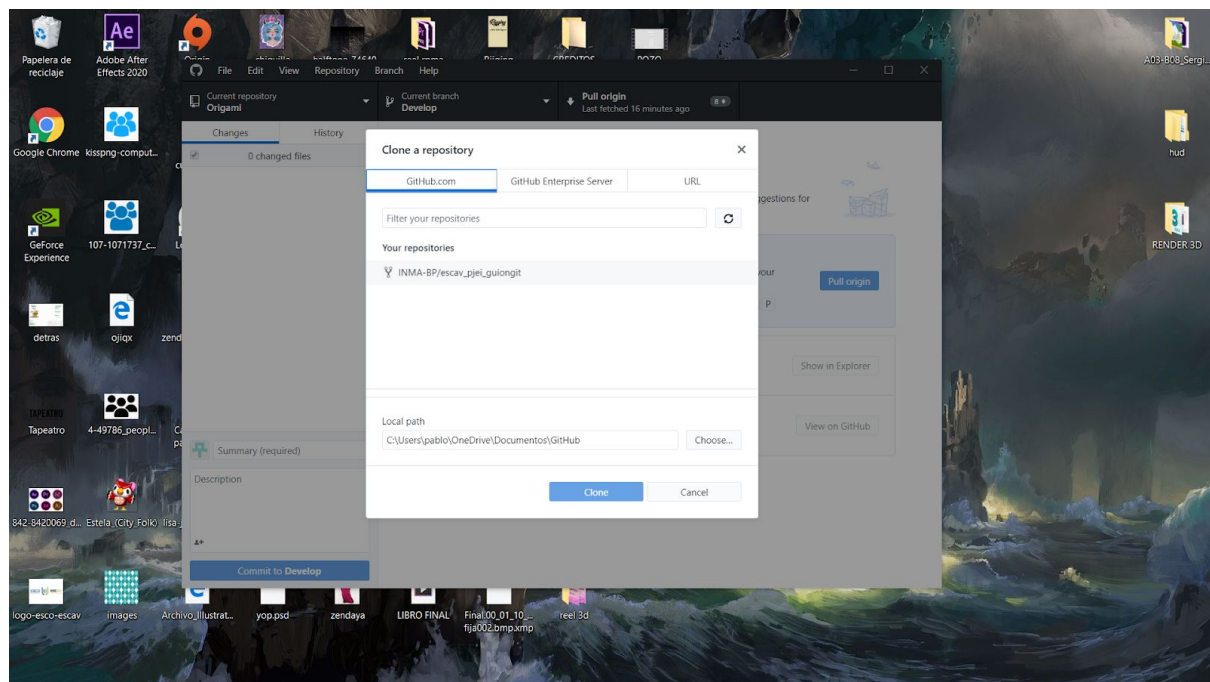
Papelera de reciclaje
Adobe After Effects 2020
Google Chrome
kisspng-comput...
GeForce Experience
107-1071737_c...
detras
ojiqx
Tapeatro
4-49786_peopl...
842-8420069_d...
Estela (City Folk)
logo-esco-escav
images
Archivo_Illustrat...
yop.psd
zendaya
LIBRO FINAL
Final 00_01_10_fija002.bmp.xmp
reel 3d
A03-B08_Sergi...
hud
RENDER 3D

File Edit View Repository Branch Help
Current repository
Origami
Current branch
Develop
Pull origin
Last fetched 16 minutes ago
Changes
History
0 changed files
Summary (required)
Description
Commit to Develop
ggestions for
Pull origin
Show in Explorer
View on GitHub

Clone a repository
GitHub.com
GitHub Enterprise Server
URL
Filter your repositories
Your repositories
INMA-BP/escav_pjei_guiongit
Local path
C:\Users\pablo\OneDrive\Documentos\GitHub
Choose...
Clone
Cancel